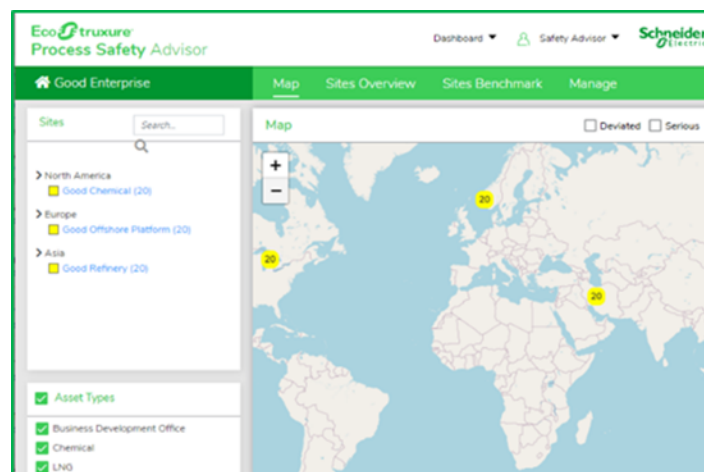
EcoStruxure
Process Safety Advisor

Dashboard ▾ Safety Advisor ▾ Schneider Electric

Good Enterprise

Map Sites Overview Sites Benchmark Manage

Sites Search...

> North America
Good Chemical (20)

> Europe
Good Offshore Platform (20)

> Asia
Good Refinery (20)

Asset Types

Business Development Office
Chemical
LNG

Map Deviated Serious

+
−

20
20
20